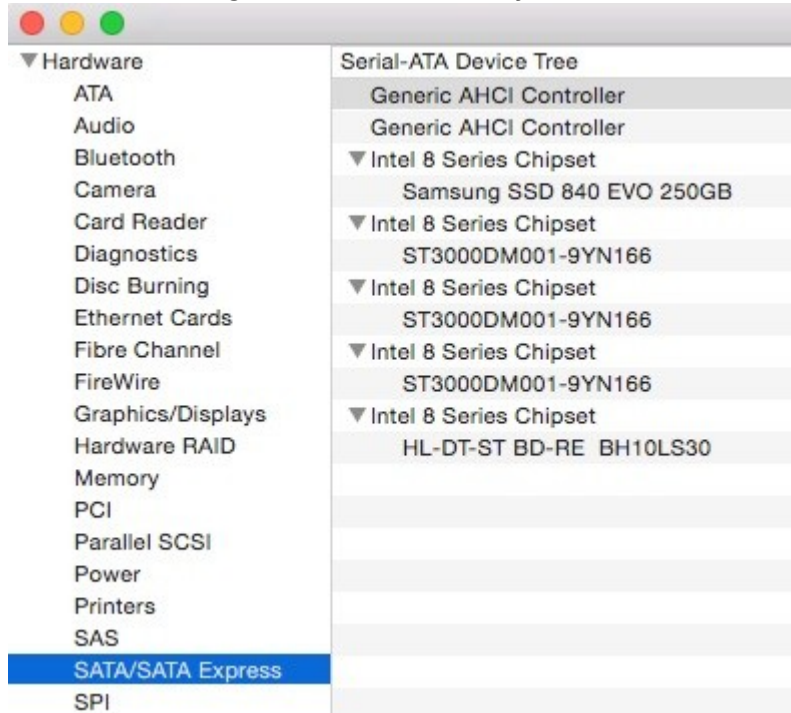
▼Hardware
ATA
Audio
Bluetooth
Camera
Card Reader
Diagnostics
Disc Burning
Ethernet Cards
Fibre Channel
FireWire
Graphics/Displays
Hardware RAID
Memory
PCI
Parallel SCSI
Power
Printers
SAS
SATA/SATA Express
SPI

Serial-ATA Device Tree
Generic AHCI Controller
Generic AHCI Controller
▼Intel 8 Series Chipset
Samsung SSD 840 EVO 250GB
▼Intel 8 Series Chipset
ST3000DM001-9YN166
▼Intel 8 Series Chipset
ST3000DM001-9YN166
▼Intel 8 Series Chipset
ST3000DM001-9YN166
▼Intel 8 Series Chipset
HL-DT-ST BD-RE BH10LS30